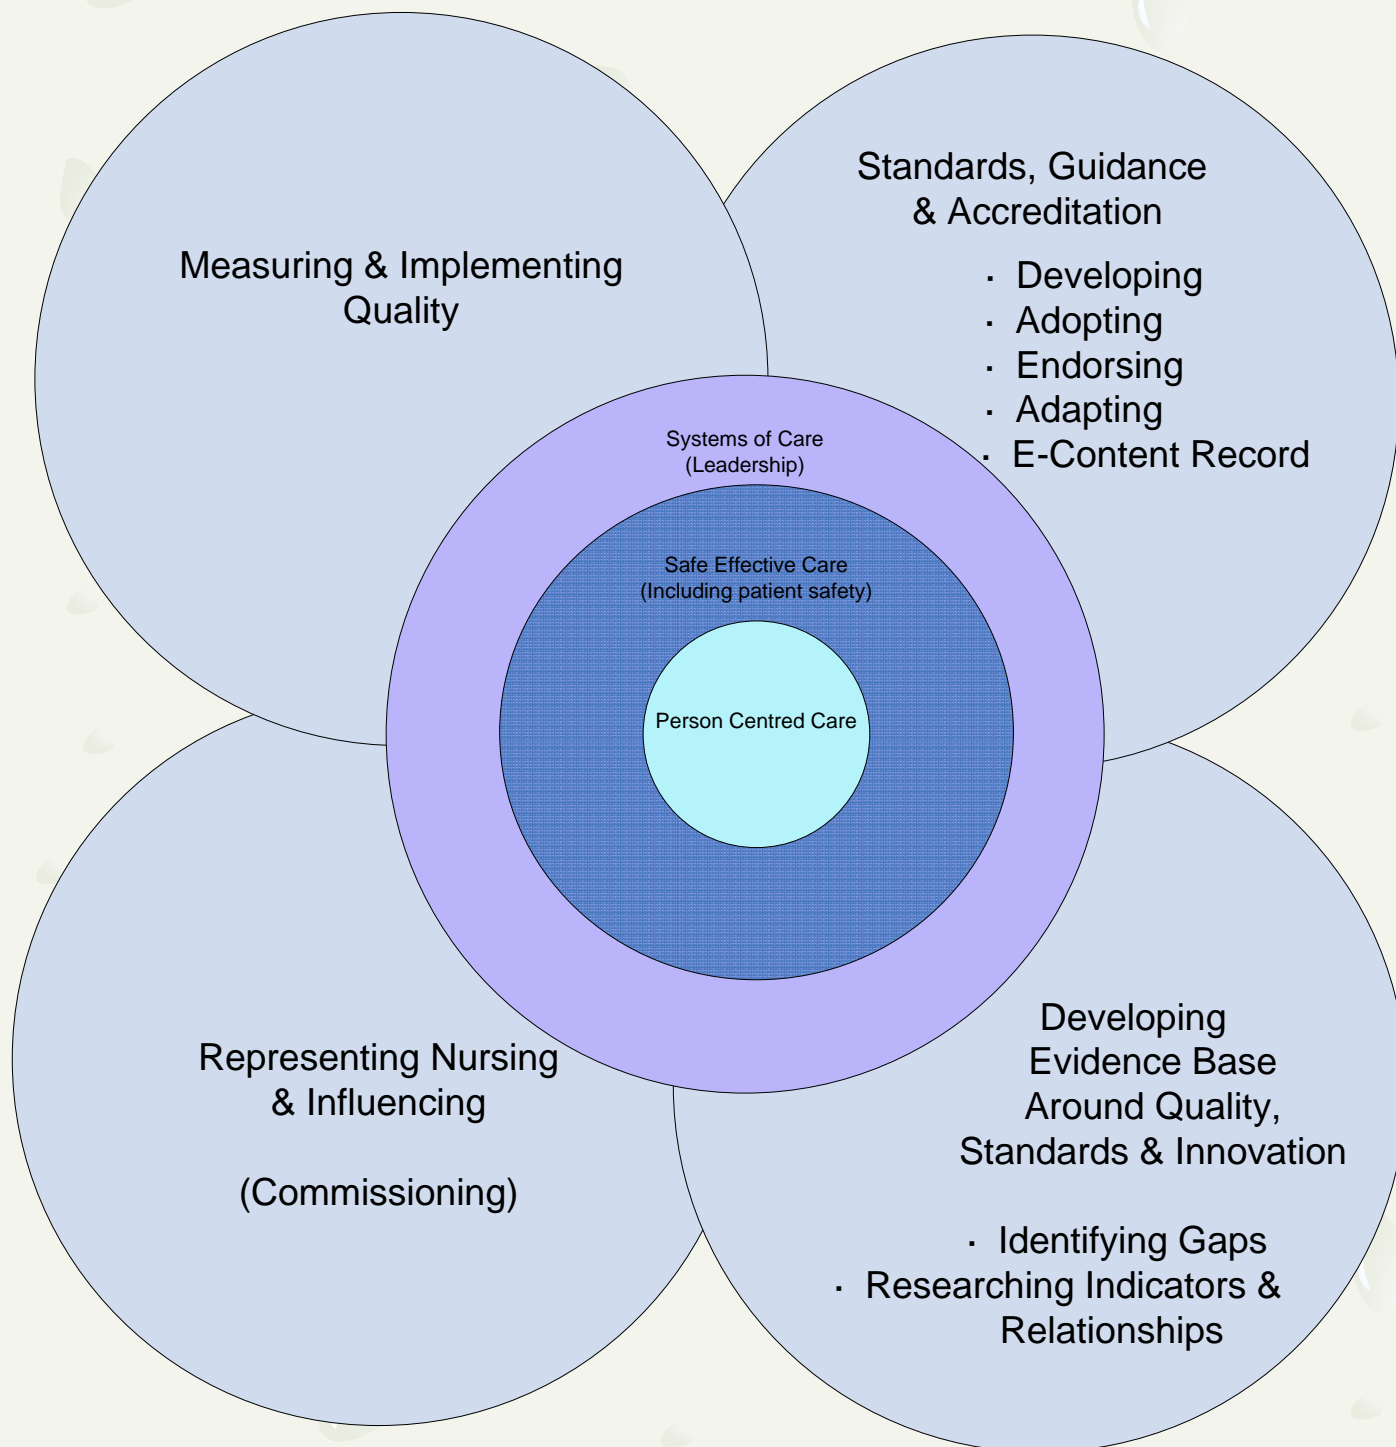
Measuring & Implementing Quality

Standards, Guidance & Accreditation

· Developing
· Adopting
· Endorsing
· Adapting
· E-Content Record

Systems of Care
(Leadership)

Safe Effective Care
(Including patient safety)

Person Centred Care

Representing Nursing & Influencing

(Commissioning)

Developing Evidence Base Around Quality, Standards & Innovation

· Identifying Gaps
· Researching Indicators & Relationships